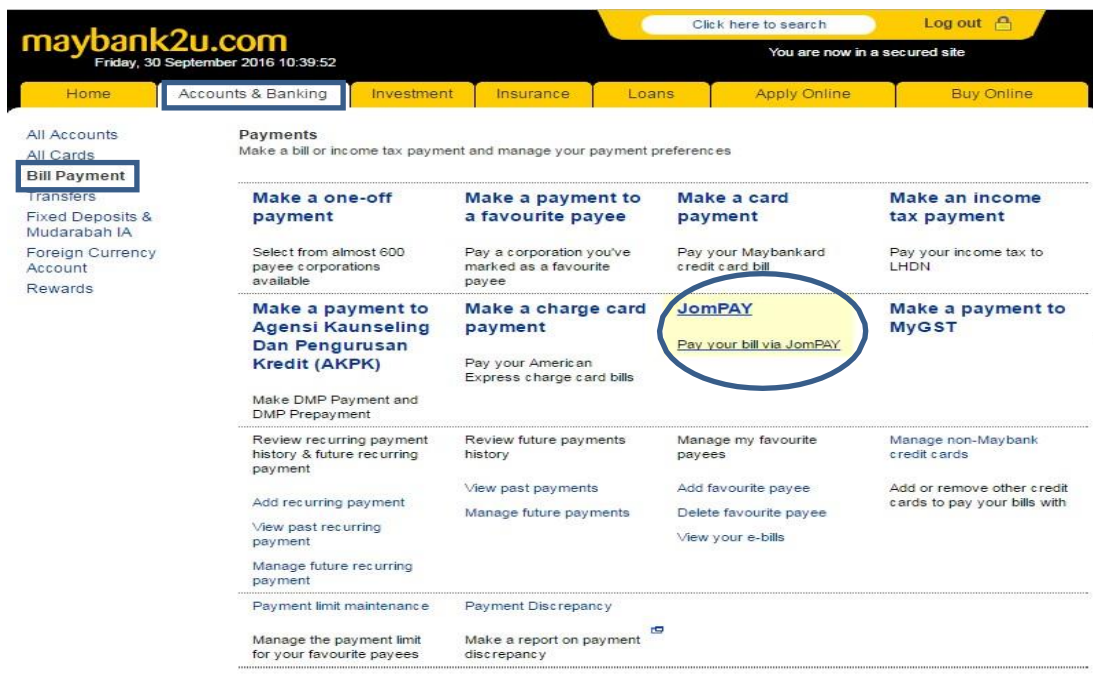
maybank2u.com
Friday, 30 September 2016 10:39:52

Click here to search

Log out

You are now in a secured site

Home | Accounts & Banking | Investment | Insurance | Loans | Apply Online | Buy Online

All Accounts
All Cards
Bill Payment
Transfers
Fixed Deposits & Mudarabah IA
Foreign Currency Account
Rewards

Payments
Make a bill or income tax payment and manage your payment preferences

Make a one-off payment

Select from almost 600 payee corporations available

Make a payment to a favourite payee

Pay a corporation you've marked as a favourite payee

Make a card payment

Pay your Maybankard credit card bill

Make an income tax payment

Pay your income tax to LHDN

Make a payment to Agensi Kaunseling Dan Pengurusan Kredit (AKPK)

Make DMP Payment and DMP Prepayment

Make a charge card payment

Pay your American Express charge card bills

JomPAY

Pay your bill via JomPAY

Make a payment to MyGST

Review recurring payment history & future recurring payment

Add recurring payment

View past recurring payment

Manage future recurring payment

Review future payments history

View past payments

Manage future payments

Manage my favourite payees

Add favourite payee

Delete favourite payee

View your e-bills

Manage non-Maybank credit cards

Add or remove other credit cards to pay your bills with

Payment limit maintenance

Manage the payment limit for your favourite payees

Payment Discrepancy

Make a report on payment discrepancy